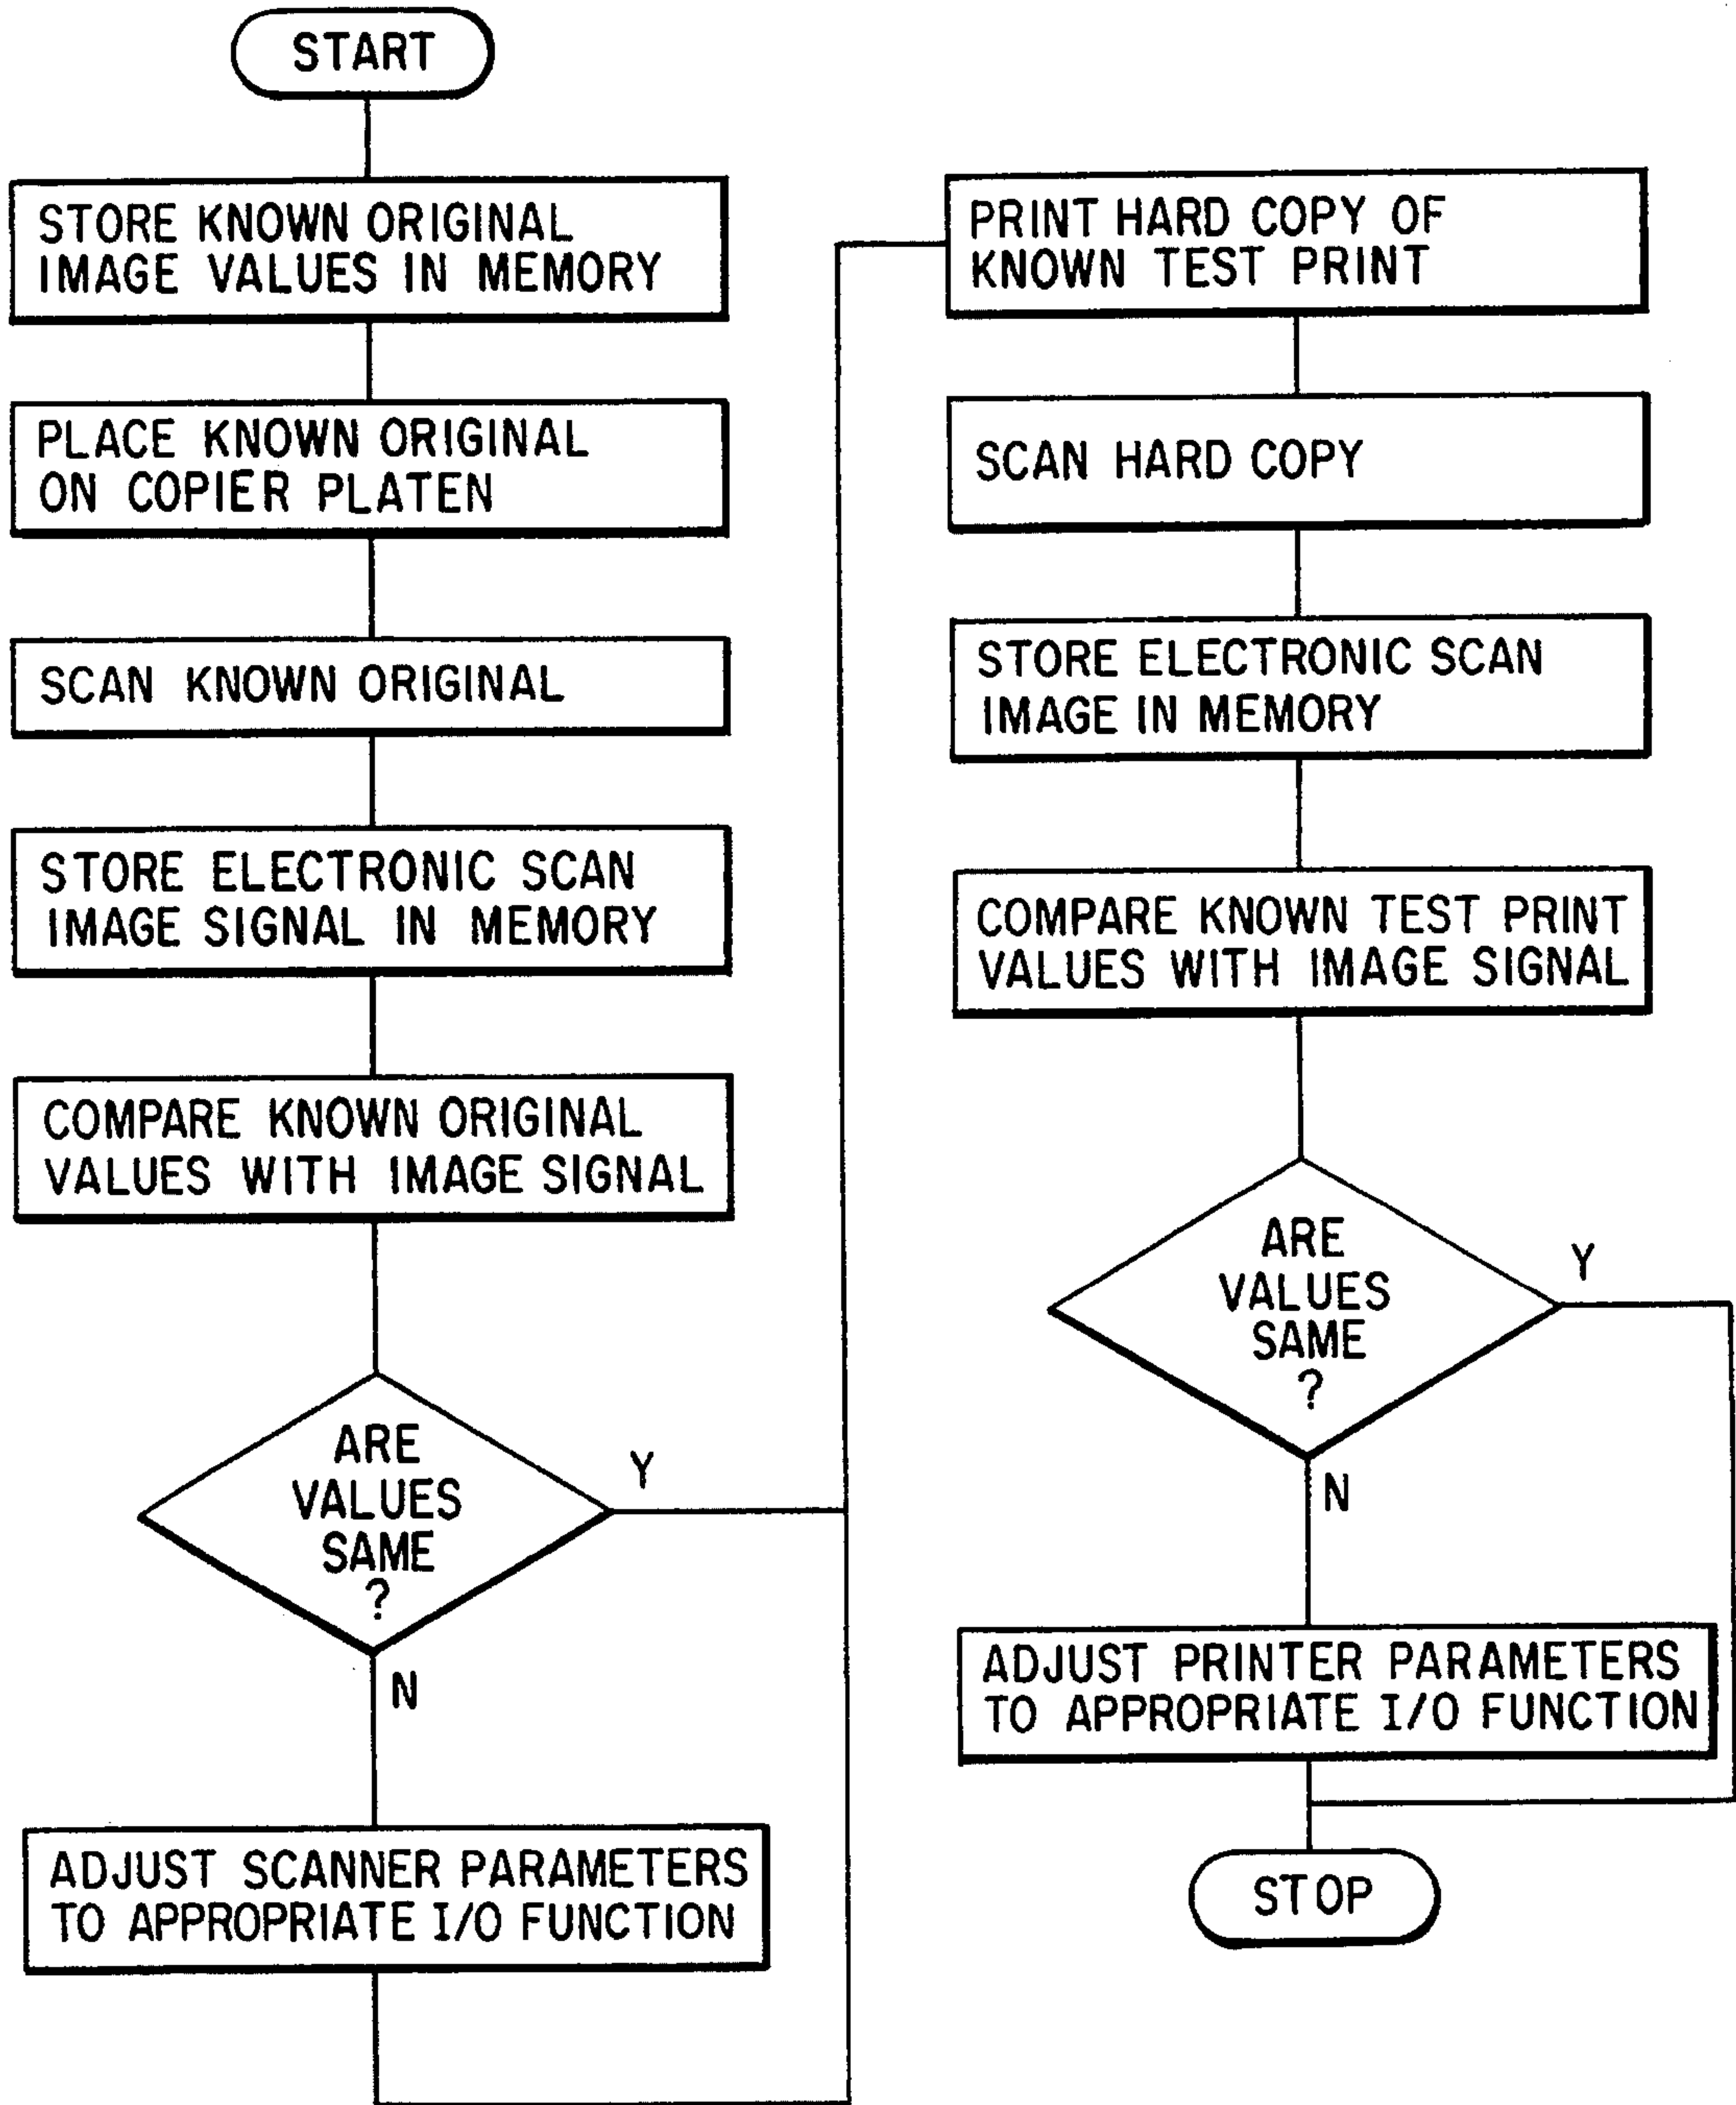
START

STORE KNOWN ORIGINAL IMAGE VALUES IN MEMORY

PLACE KNOWN ORIGINAL ON COPIER PLATEN

SCAN KNOWN ORIGINAL

STORE ELECTRONIC SCAN IMAGE SIGNAL IN MEMORY

COMPARE KNOWN ORIGINAL VALUES WITH IMAGE SIGNAL

ARE VALUES SAME ?

Y

N

ADJUST SCANNER PARAMETERS TO APPROPRIATE I/O FUNCTION

PRINT HARD COPY OF KNOWN TEST PRINT

SCAN HARD COPY

STORE ELECTRONIC SCAN IMAGE IN MEMORY

COMPARE KNOWN TEST PRINT VALUES WITH IMAGE SIGNAL

ARE VALUES SAME ?

Y

N

ADJUST PRINTER PARAMETERS TO APPROPRIATE I/O FUNCTION

STOP